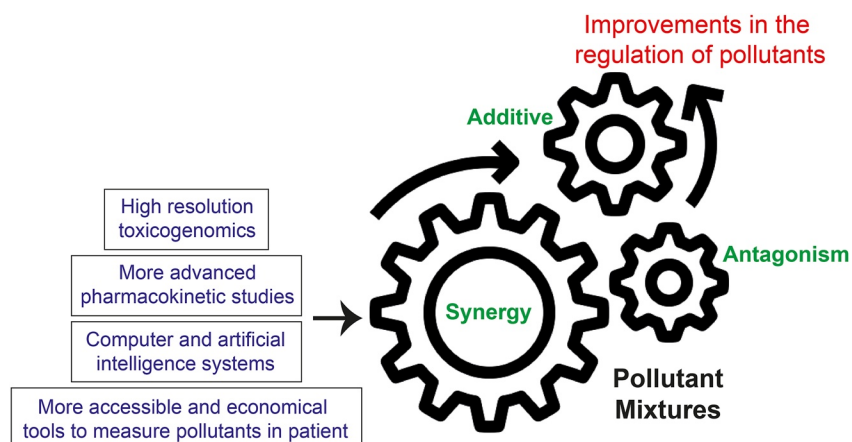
Improvements in the regulation of pollutants

Additive

High resolution toxicogenomics

More advanced pharmacokinetic studies

Computer and artificial intelligence systems

More accessible and economical tools to measure pollutants in patient

Synergy

Antagonism

Pollutant Mixtures